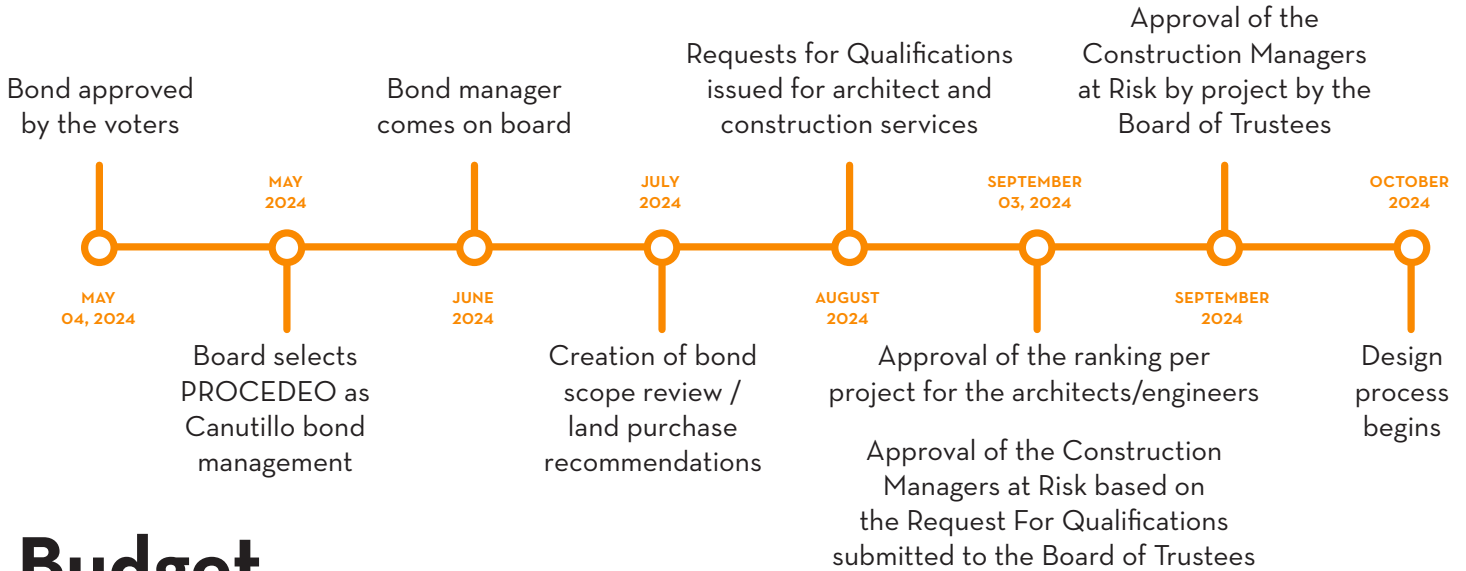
Bond approved by the voters

MAY 04, 2024

MAY 2024

Board selects PROCEDEO as Canutillo bond management

Bond manager comes on board

JUNE 2024

JULY 2024

Creation of bond scope review / land purchase recommendations

Requests for Qualifications issued for architect and construction services

AUGUST 2024

SEPTEMBER 03, 2024

Approval of the ranking per project for the architects/engineers

Approval of the Construction Managers at Risk based on the Request For Qualifications submitted to the Board of Trustees

Approval of the Construction Managers at Risk by project by the Board of Trustees

SEPTEMBER 2024

OCTOBER 2024

Design process begins

Budget